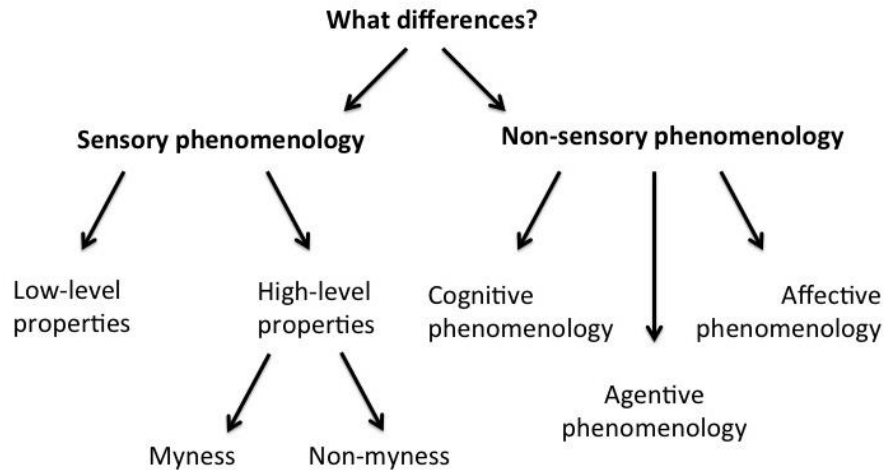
What differences?

Sensory phenomenology

Non-sensory phenomenology

Low-level properties

High-level properties

Cognitive phenomenology

Affective phenomenology

Agentive phenomenology

Myness

Non-myness